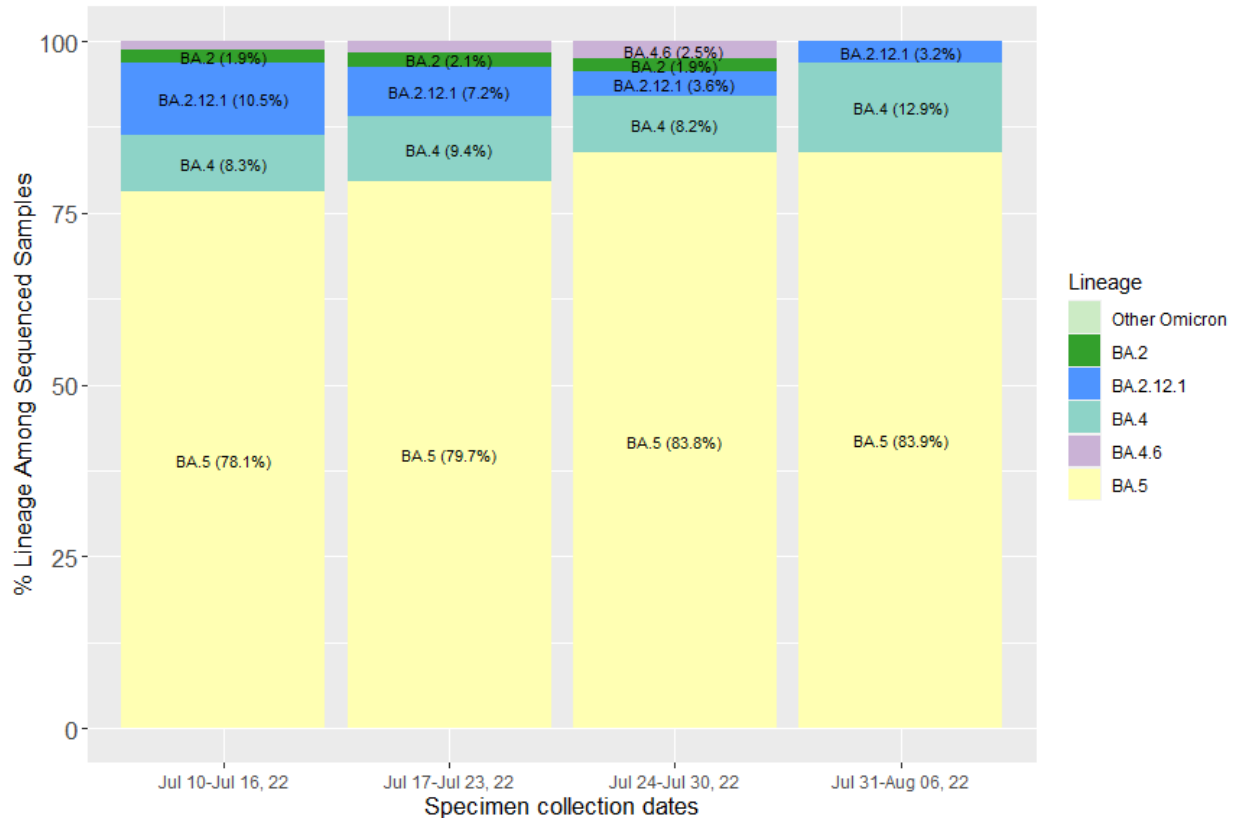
% Lineage Among Sequenced Samples

100
75
50
25
0

BA.2 (1.9%)
BA.2.12.1 (10.5%)
BA.4 (8.3%)
BA.5 (78.1%)

BA.2 (2.1%)
BA.2.12.1 (7.2%)
BA.4 (9.4%)
BA.5 (79.7%)

BA.4.6 (2.5%)
BA.2 (1.9%)
BA.2.12.1 (3.6%)
BA.4 (8.2%)
BA.5 (83.8%)

BA.2.12.1 (3.2%)
BA.4 (12.9%)
BA.5 (83.9%)

Jul 10-Jul 16, 22
Jul 17-Jul 23, 22
Jul 24-Jul 30, 22
Jul 31-Aug 06, 22

Specimen collection dates

Lineage
Other Omicron
BA.2
BA.2.12.1
BA.4
BA.4.6
BA.5